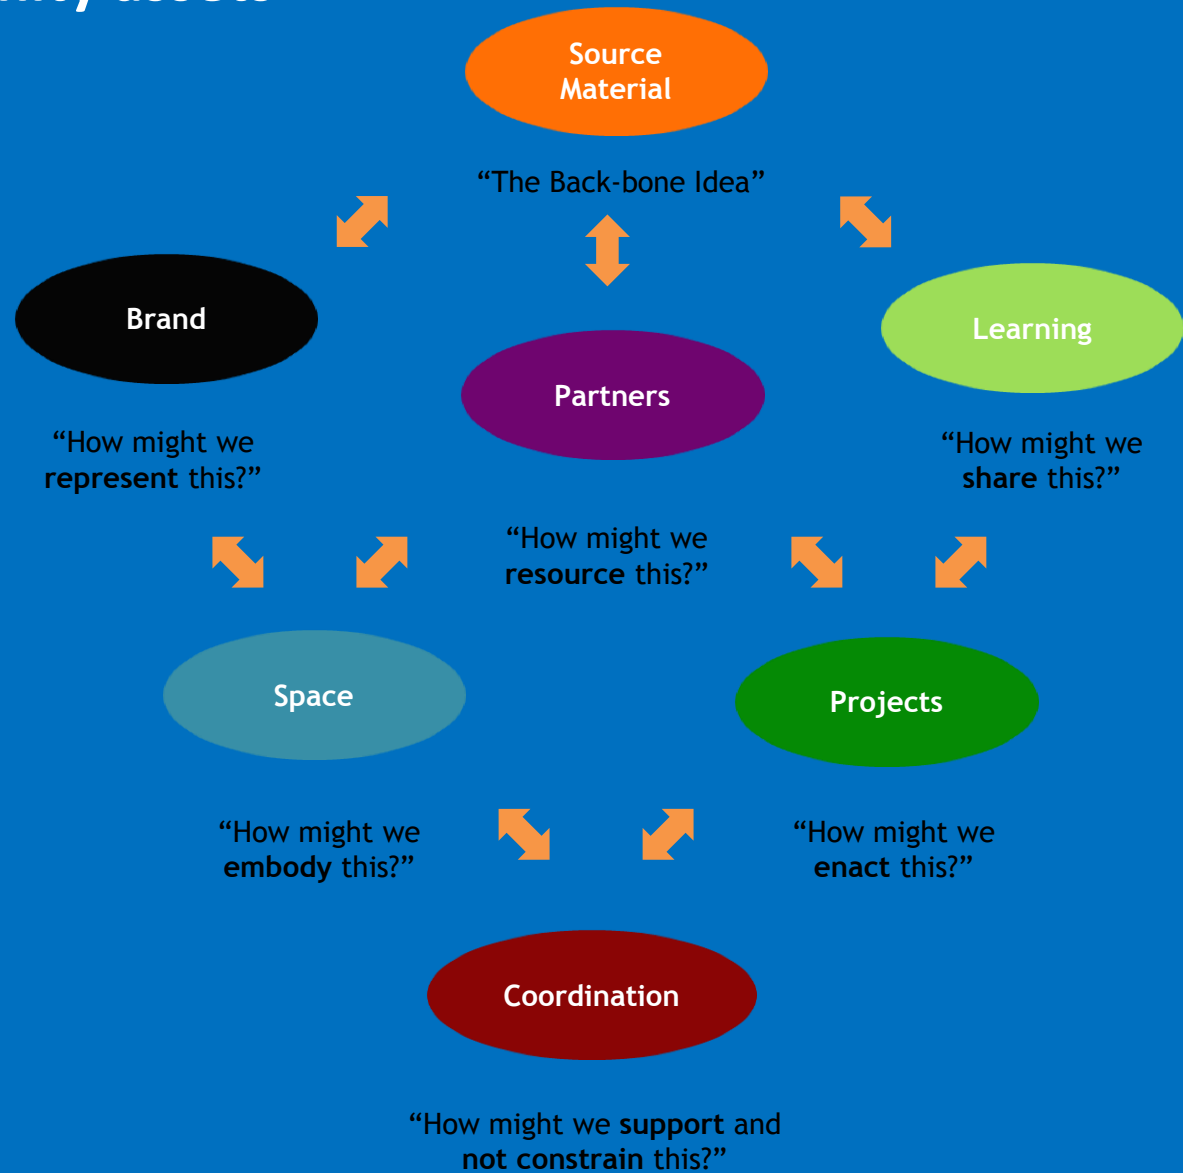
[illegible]

Source Material

"The Back-bone Idea"

Brand

Learning

Partners

"How might we represent this?"

"How might we share this?"

"How might we resource this?"

Space

Projects

"How might we embody this?"

"How might we enact this?"

Coordination

"How might we support and not constrain this?"